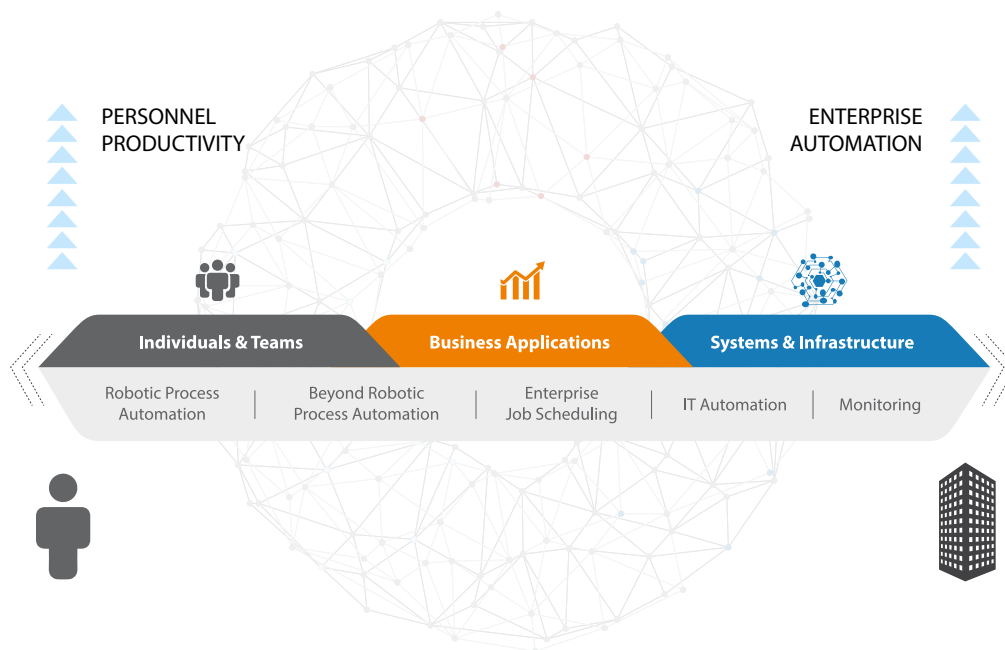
PERSONNEL
PRODUCTIVITY

ENTERPRISE
AUTOMATION

Individuals & Teams

Business Applications

Systems & Infrastructure

Robotic Process Automation

Beyond Robotic Process Automation

Enterprise Job Scheduling

IT Automation

Monitoring